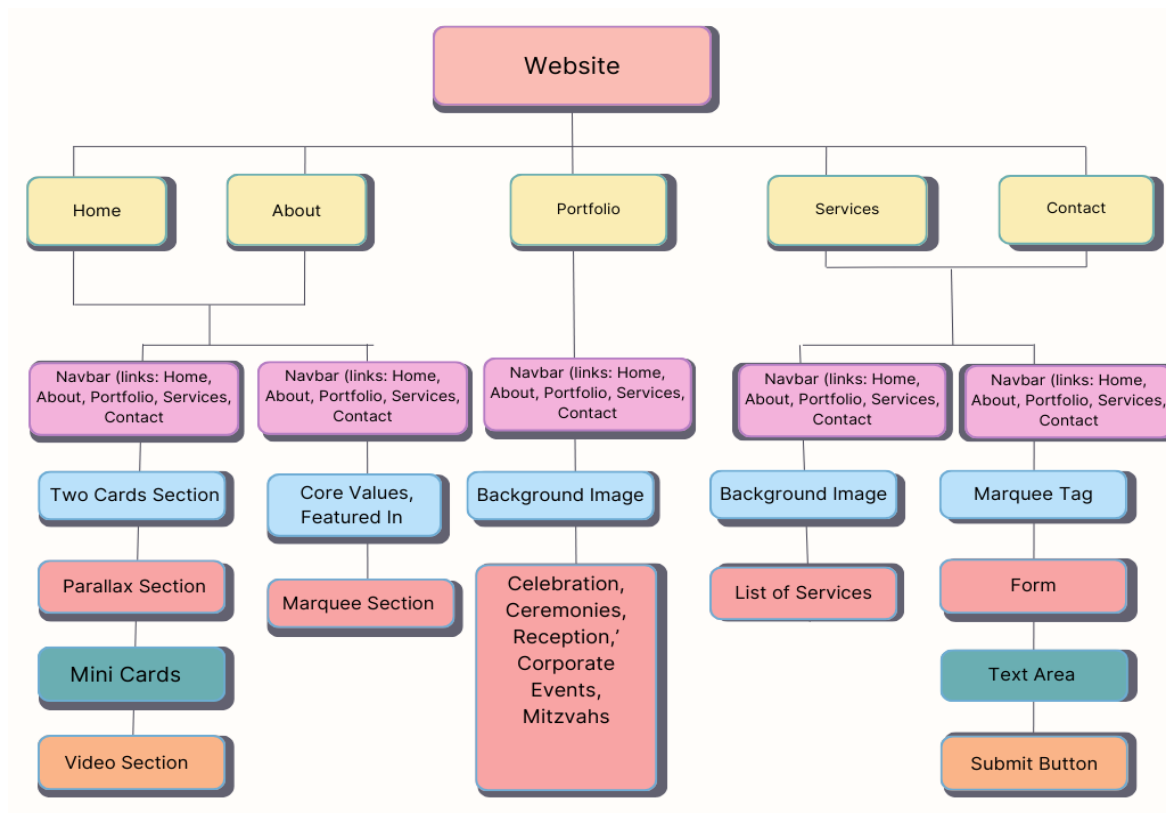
Website

Home

About

Portfolio

Services

Contact

Navbar (links: Home, About, Portfolio, Services, Contact

Two Cards Section

Parallax Section

Mini Cards

Video Section

Navbar (links: Home, About, Portfolio, Services, Contact

Core Values, Featured In

Marquee Section

Navbar (links: Home, About, Portfolio, Services, Contact

Background Image

Celebration, Ceremonies, Reception,' Corporate Events, Mitzvahs

Navbar (links: Home, About, Portfolio, Services, Contact

Background Image

List of Services

Navbar (links: Home, About, Portfolio, Services, Contact

Marquee Tag

Form

Text Area

Submit Button